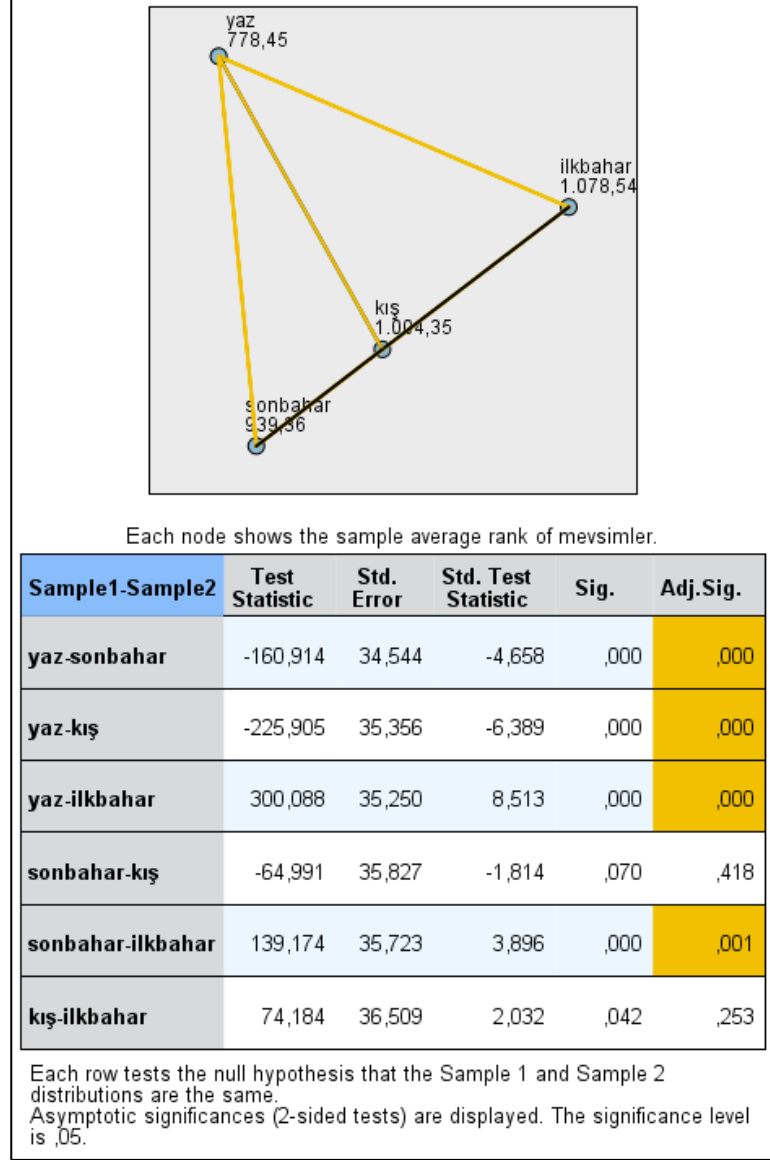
yaz
778,45

ilkbahar
1.078,54

kış
1.004,35

sonbahar
939,36

Each node shows the sample average rank of mevsimler.

| Sample1-Sample2 | Test Statistic | Std. Error | Std. Test Statistic | Sig. | Adj.Sig. |
|---|---|---|---|---|---|
| yaz-sonbahar | -160,914 | 34,544 | -4,658 | ,000 | ,000 |
| yaz-kış | -225,905 | 35,356 | -6,389 | ,000 | ,000 |
| yaz-ilkbahar | 300,088 | 35,250 | 8,513 | ,000 | ,000 |
| sonbahar-kış | -64,991 | 35,827 | -1,814 | ,070 | ,418 |
| sonbahar-ilkbahar | 139,174 | 35,723 | 3,896 | ,000 | ,001 |
| kış-ilkbahar | 74,184 | 36,509 | 2,032 | ,042 | ,253 |

Each row tests the null hypothesis that the Sample 1 and Sample 2 distributions are the same.
Asymptotic significances (2-sided tests) are displayed. The significance level is ,05.